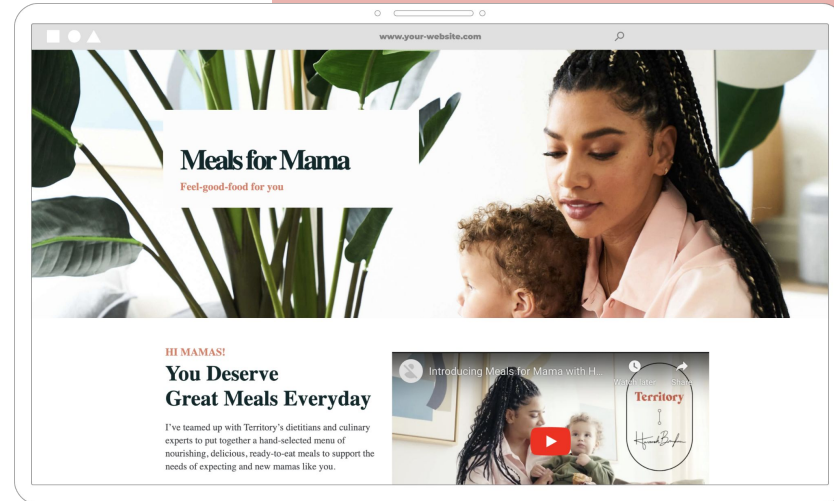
www.your-website.com

Meals for Mama

Feel-good-food for you

HI MAMAS!

You Deserve Great Meals Everyday

I've teamed up with Territory's dietitians and culinary experts to put together a hand-selected menu of nourishing, delicious, ready-to-eat meals to support the needs of expecting and new mamas like you.

Introducing Meals for Mama with H...

Watch later

Share

Territory

Howard Bird